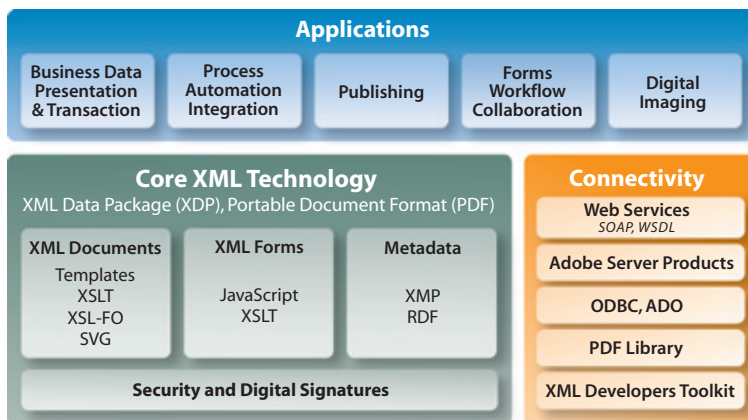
Applications

Business Data Presentation & Transaction

Process Automation Integration

Publishing

Forms Workflow Collaboration

Digital Imaging

Core XML Technology

XML Data Package (XDP), Portable Document Format (PDF)

XML Documents
Templates
XSLT
XSL-FO
SVG

XML Forms
JavaScript
XSLT

Metadata
XMP
RDF

Security and Digital Signatures

Connectivity

Web Services
SOAP, WSDL

Adobe Server Products

ODBC, ADO

PDF Library

XML Developers Toolkit